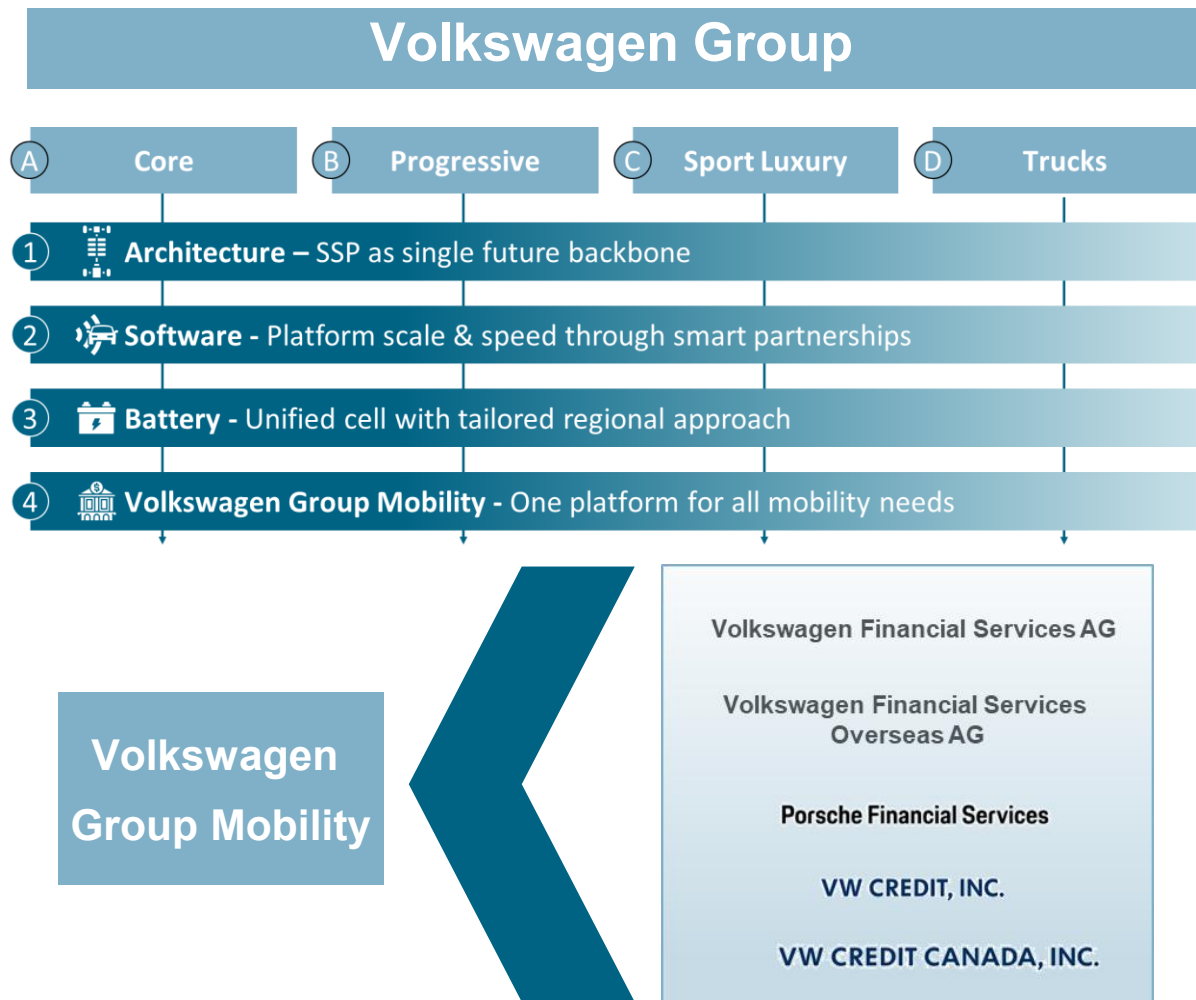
Volkswagen Group

A Core

B Progressive

C Sport Luxury

D Trucks

1 Architecture – SSP as single future backbone

2 Software - Platform scale & speed through smart partnerships

3 Battery - Unified cell with tailored regional approach

4 Volkswagen Group Mobility - One platform for all mobility needs

Volkswagen Group Mobility

Volkswagen Financial Services AG

Volkswagen Financial Services Overseas AG

Porsche Financial Services

VW CREDIT, INC.

VW CREDIT CANADA, INC.